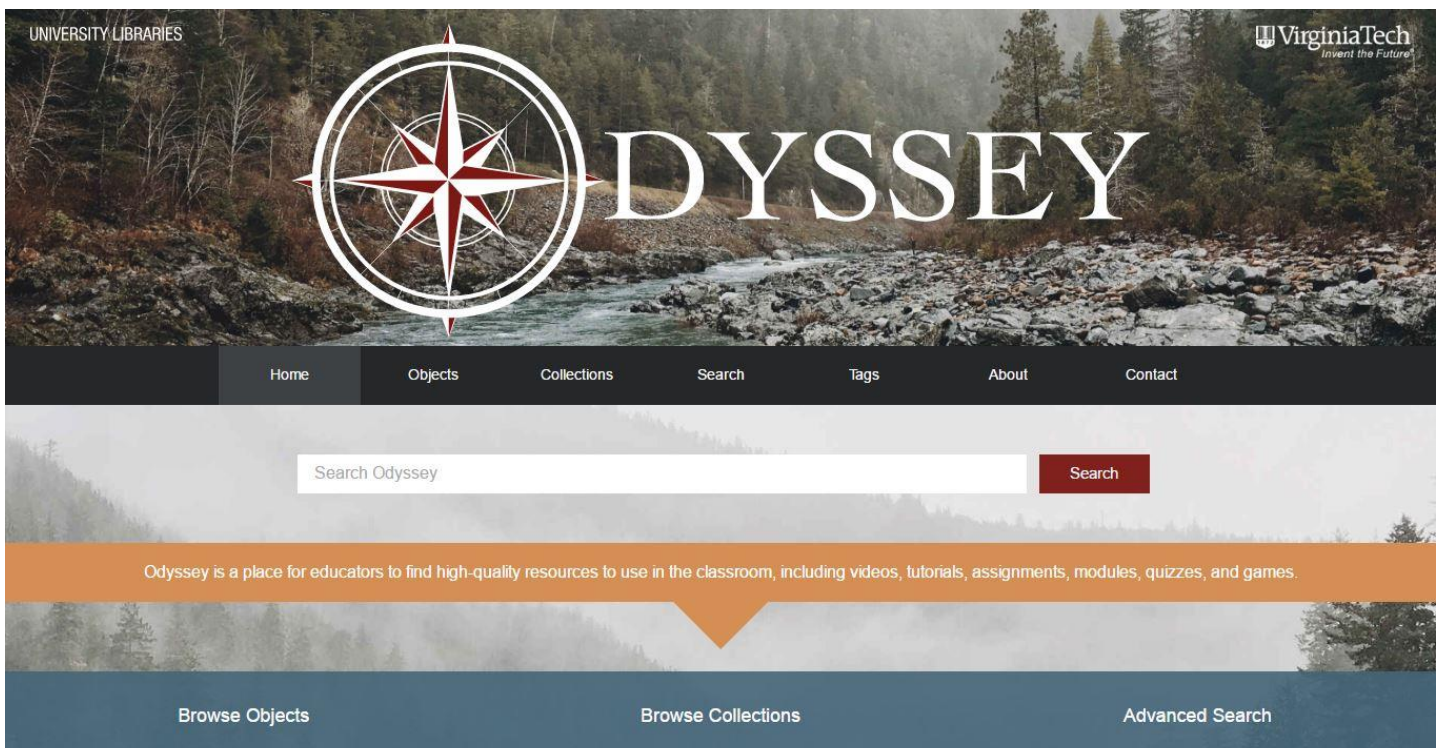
UNIVERSITY LIBRARIES

VirginiaTech
Invent the Future

DYSSEY

Home Objects Collections Search Tags About Contact

Search Odyssey

Search

Odyssey is a place for educators to find high-quality resources to use in the classroom, including videos, tutorials, assignments, modules, quizzes, and games.

Browse Objects

Browse Collections

Advanced Search